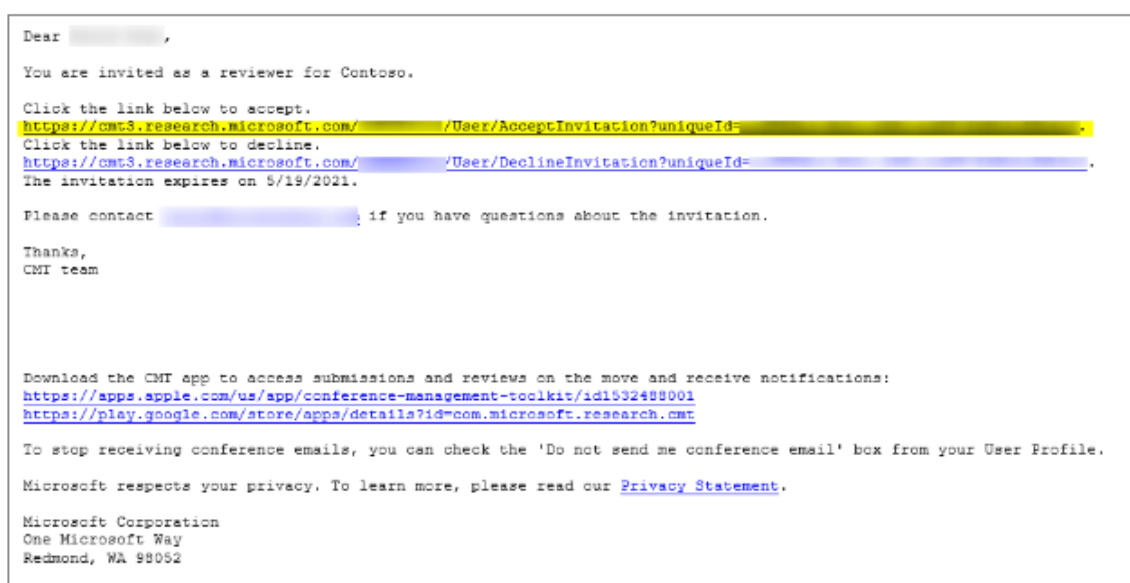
Dear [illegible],

You are invited as a reviewer for Contoso.

Click the link below to accept.
https://cmt3.research.microsoft.com/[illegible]/User/AcceptInvitation?uniqueId=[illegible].
Click the link below to decline.
https://cmt3.research.microsoft.com/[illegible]/User/DeclineInvitation?uniqueId=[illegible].
The invitation expires on 5/19/2021.

Please contact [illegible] if you have questions about the invitation.

Thanks,
CMT team

Download the CMT app to access submissions and reviews on the move and receive notifications:
https://apps.apple.com/us/app/conference-management-toolkit/id1532488001
https://play.google.com/store/apps/details?id=com.microsoft.research.cmt

To stop receiving conference emails, you can check the 'Do not send me conference email' box from your User Profile.

Microsoft respects your privacy. To learn more, please read our Privacy Statement.

Microsoft Corporation
One Microsoft Way
Redmond, WA 98052